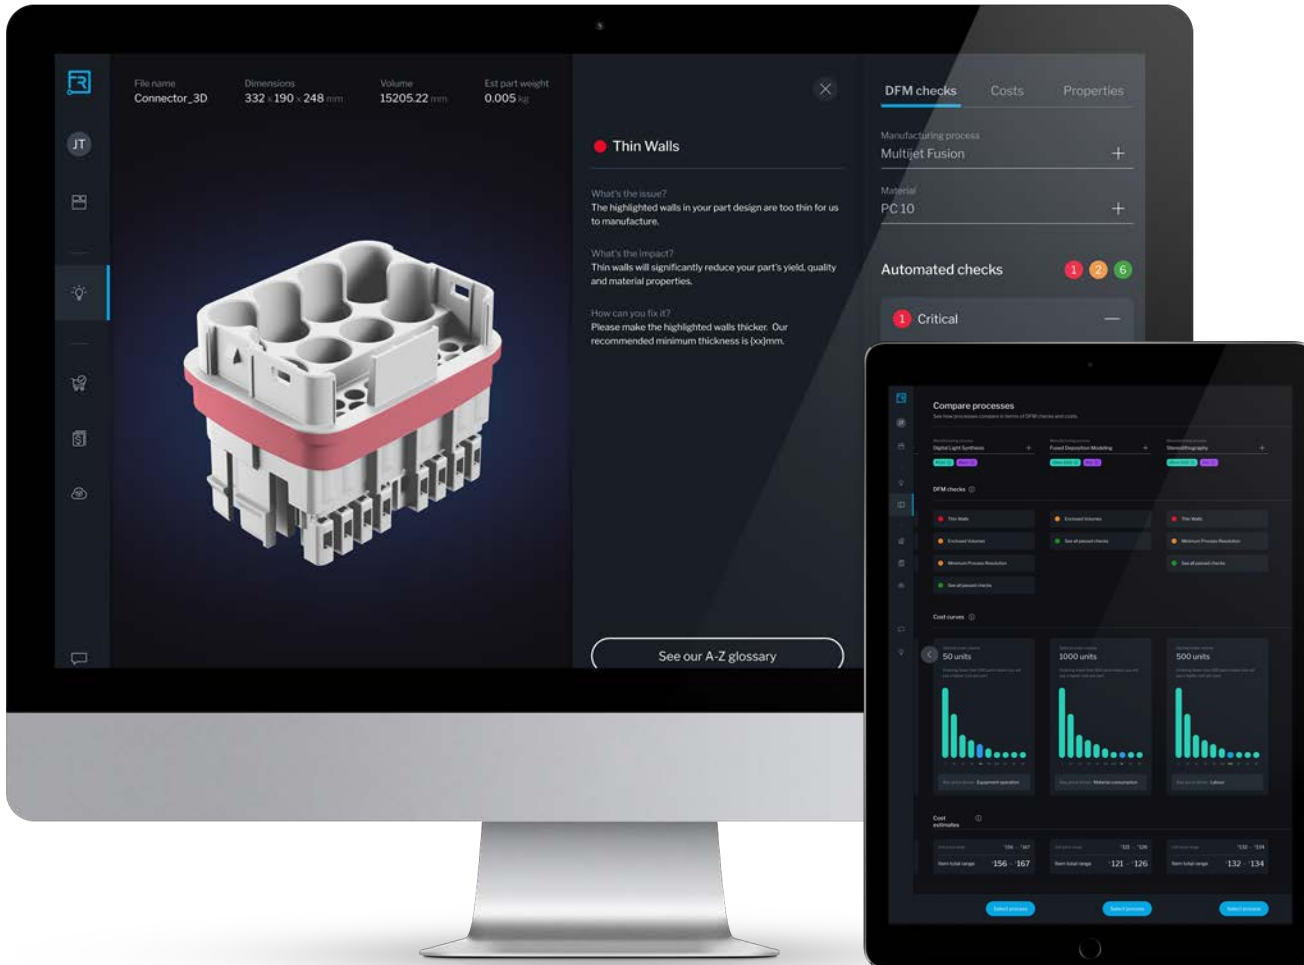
JT

File name
Connector_3D

Dimensions
332 x 190 x 248 mm

Volume
15205.22 mm

Est part weight
0.005 kg

Thin Walls

What's the issue?
The highlighted walls in your part design are too thin for us to manufacture.

What's the impact?
Thin walls will significantly reduce your part's yield, quality and material properties.

How can you fix it?
Please make the highlighted walls thicker. Our recommended minimum thickness is [xx]mm.

See our A-Z glossary

DFM checks
Costs
Properties

Manufacturing process
Multijet Fusion

Material
PC 10

Automated checks
1
2
6

1 Critical

Compare processes

Digital Light Synthesis
Fused Deposition Modeling
Stereolithography

DFM checks

Thin walls
Enclosed Volumes
Minimum Process Resolution
See all passed checks
Enclosed Volumes
See all passed checks
Thin Walls
Minimum Process Resolution
See all passed checks

Cost curves

50 units
1000 units
500 units

Equipment operation
Material consumption
Labour

Cost estimates

Item total range
156 - 167
121 - 126
132 - 134

Select process
Select process
Select process